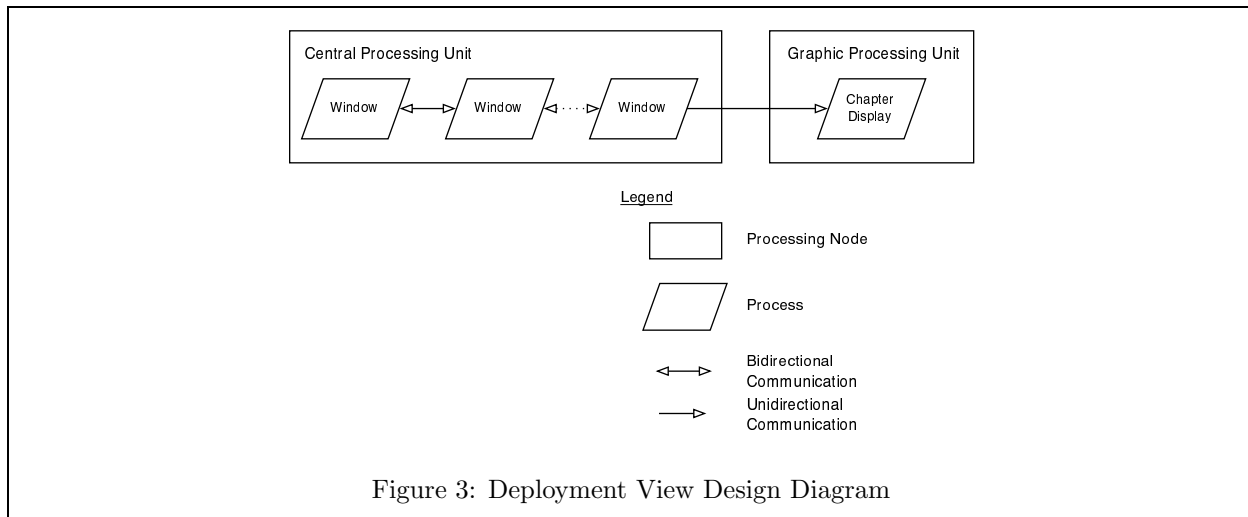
Central Processing Unit

Window

Window

Window

Graphic Processing Unit

Chapter Display

Legend

Processing Node

Process

Bidirectional Communication

Unidirectional Communication

Figure 3: Deployment View Design Diagram